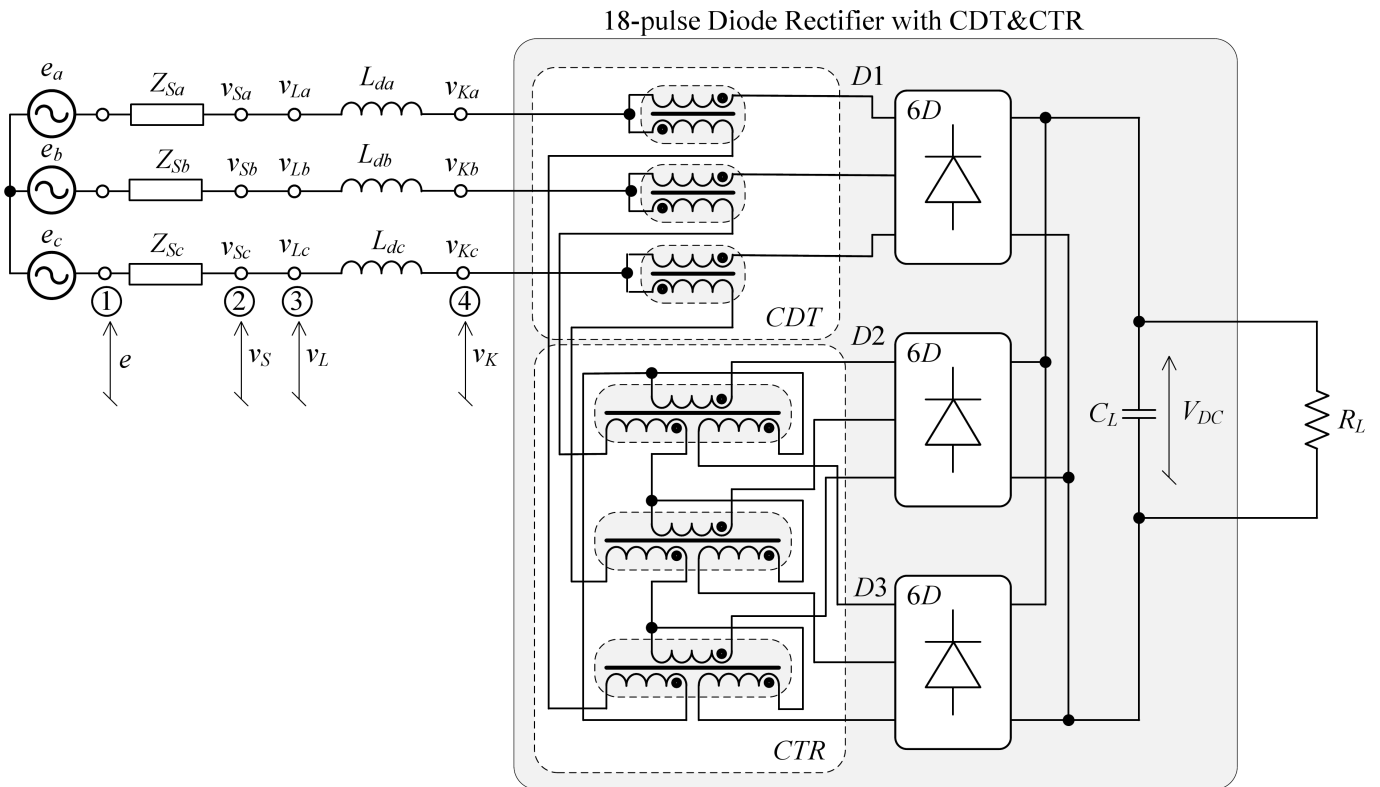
18-pulse Diode Rectifier with CDT&CTR

$e_a$
$Z_{Sa}$
$v_{Sa}$
$v_{La}$
$L_{da}$
$v_{Ka}$

$e_b$
$Z_{Sb}$
$v_{Sb}$
$v_{Lb}$
$L_{db}$
$v_{Kb}$

$e_c$
$Z_{Sc}$
$v_{Sc}$
$v_{Lc}$
$L_{dc}$
$v_{Kc}$

① ② ③ ④

$e$
$v_S$
$v_L$
$v_K$

$D1$
6$D$
$CDT$
$D2$
6$D$
$D3$
6$D$
$CTR$

$C_L$
$V_{DC}$
$R_L$